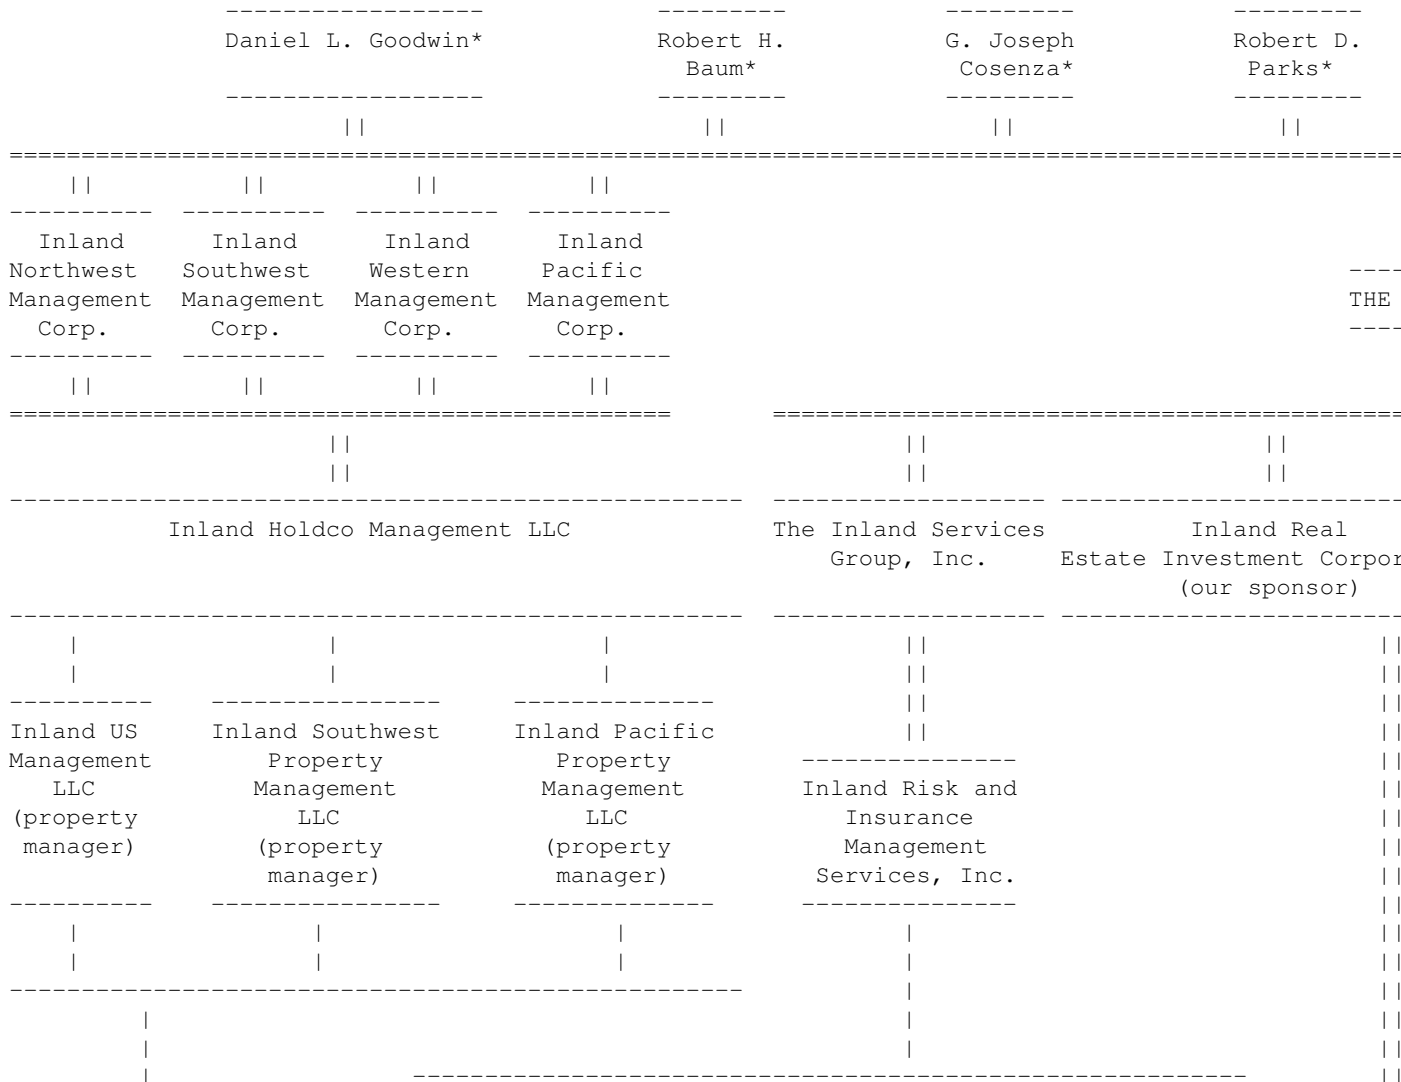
Daniel L. Goodwin*

Robert H. Baum*

G. Joseph Cosenza*

Robert D. Parks*

Inland Northwest Management Corp.

Inland Southwest Management Corp.

Inland Western Management Corp.

Inland Pacific Management Corp.

THE

Inland Holdco Management LLC

The Inland Services Group, Inc.

Inland Real Estate Investment Corpor
(our sponsor)

Inland US Management LLC (property manager)

Inland Southwest Property Management LLC (property manager)

Inland Pacific Property Management LLC (property manager)

Inland Risk and Insurance Management Services, Inc.